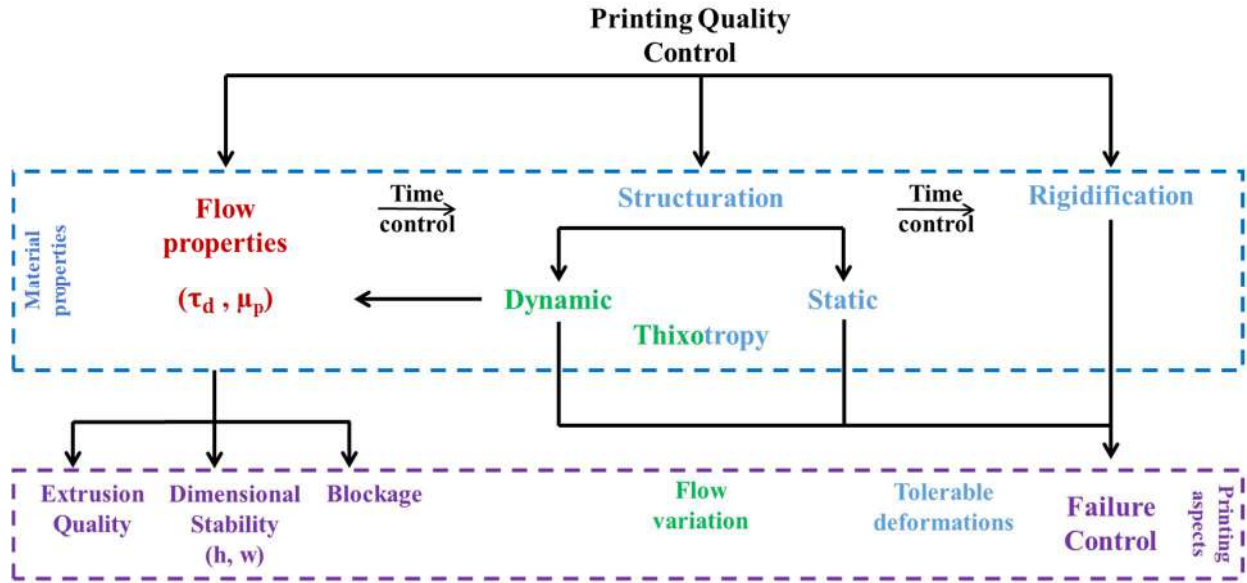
Printing Quality Control

Material properties

Flow properties

$(\tau_d , \mu_p)$

Time control

Structuration

Time control

Rigidification

Dynamic

Static

Thixotropy

Extrusion Quality

Dimensional Stability (h, w)

Blockage

Flow variation

Tolerable deformations

Failure Control

Printing aspects